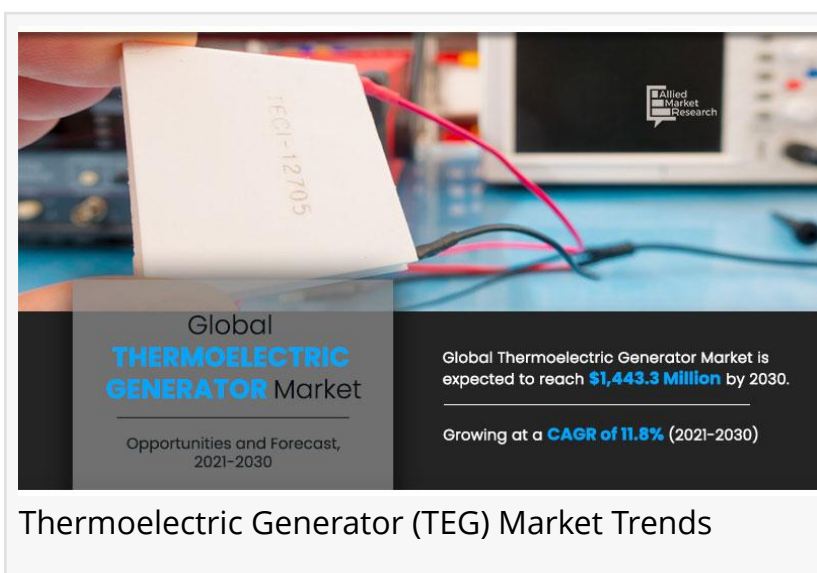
TEC1-12705

Allied Market Research

Global THERMOELECTRIC GENERATOR Market

Opportunities and Forecast, 2021-2030

Global Thermoelectric Generator Market is expected to reach $1,443.3 Million by 2030.

Growing at a CAGR of 11.8% (2021-2030)

Thermoelectric Generator (TEG) Market Trends